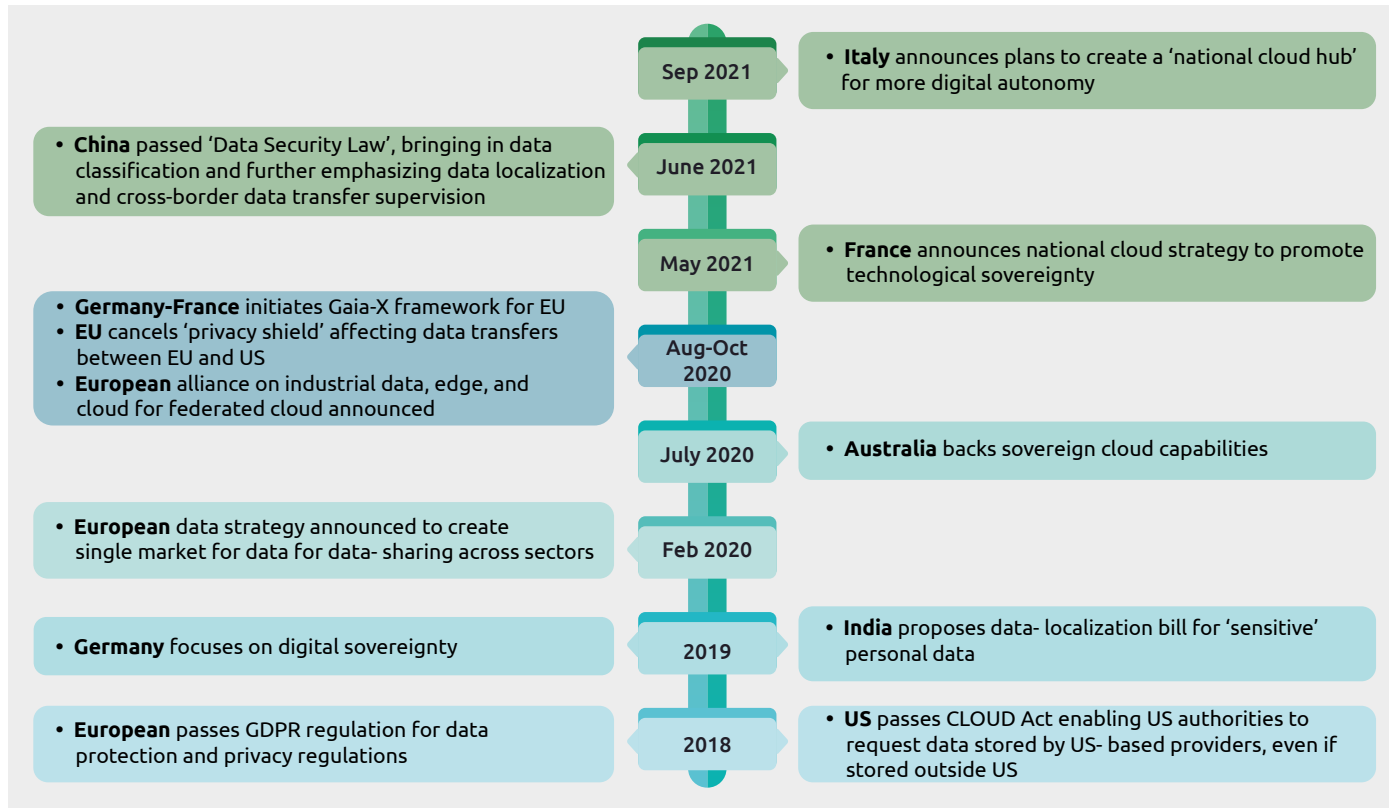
Sep 2021

• **Italy** announces plans to create a 'national cloud hub' for more digital autonomy

• **China** passed 'Data Security Law', bringing in data classification and further emphasizing data localization and cross-border data transfer supervision

June 2021

May 2021

• **France** announces national cloud strategy to promote technological sovereignty

• **Germany-France** initiates Gaia-X framework for EU
• **EU** cancels 'privacy shield' affecting data transfers between EU and US
• **European** alliance on industrial data, edge, and cloud for federated cloud announced

Aug-Oct 2020

July 2020

• **Australia** backs sovereign cloud capabilities

• **European** data strategy announced to create single market for data for data- sharing across sectors

Feb 2020

• **Germany** focuses on digital sovereignty

2019

• **India** proposes data- localization bill for 'sensitive' personal data

• **European** passes GDPR regulation for data protection and privacy regulations

2018

• **US** passes CLOUD Act enabling US authorities to request data stored by US- based providers, even if stored outside US